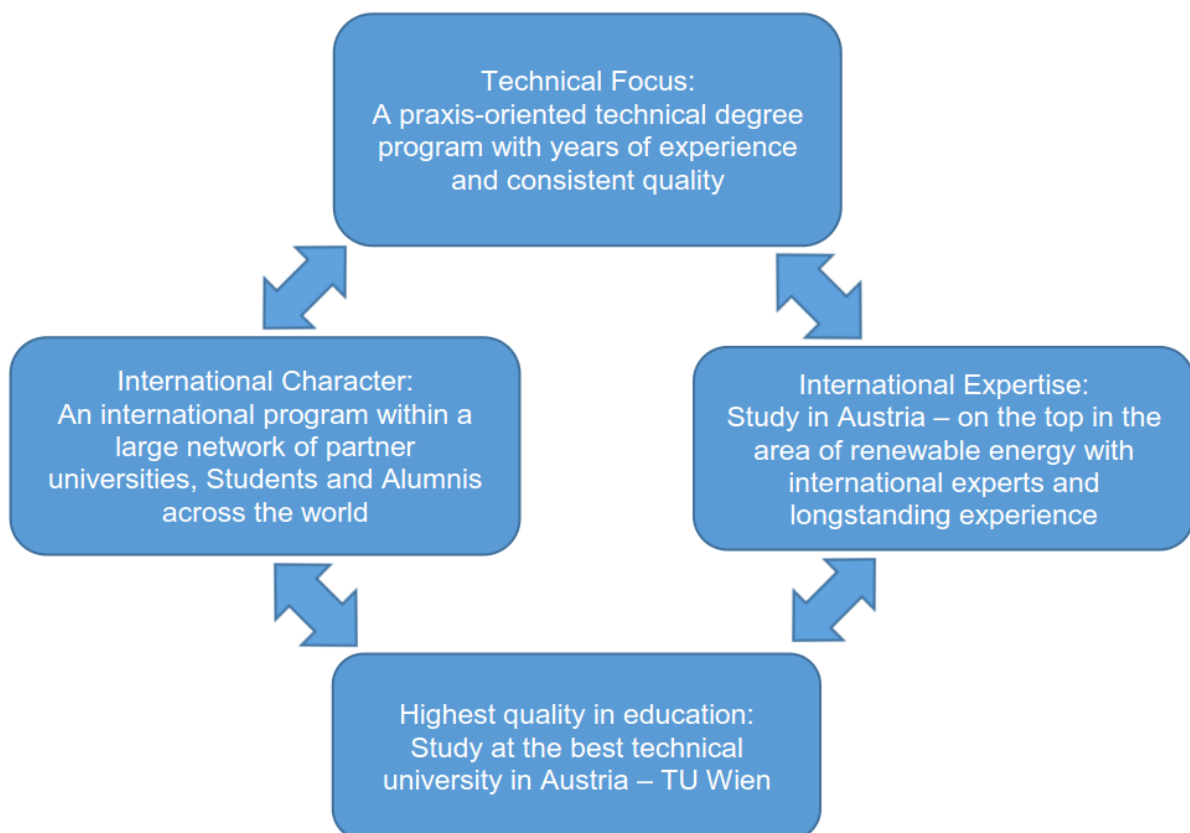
Technical Focus:
A praxis-oriented technical degree program with years of experience and consistent quality

International Character:
An international program within a large network of partner universities, Students and Alumnis across the world

International Expertise:
Study in Austria – on the top in the area of renewable energy with international experts and longstanding experience

Highest quality in education:
Study at the best technical university in Austria – TU Wien